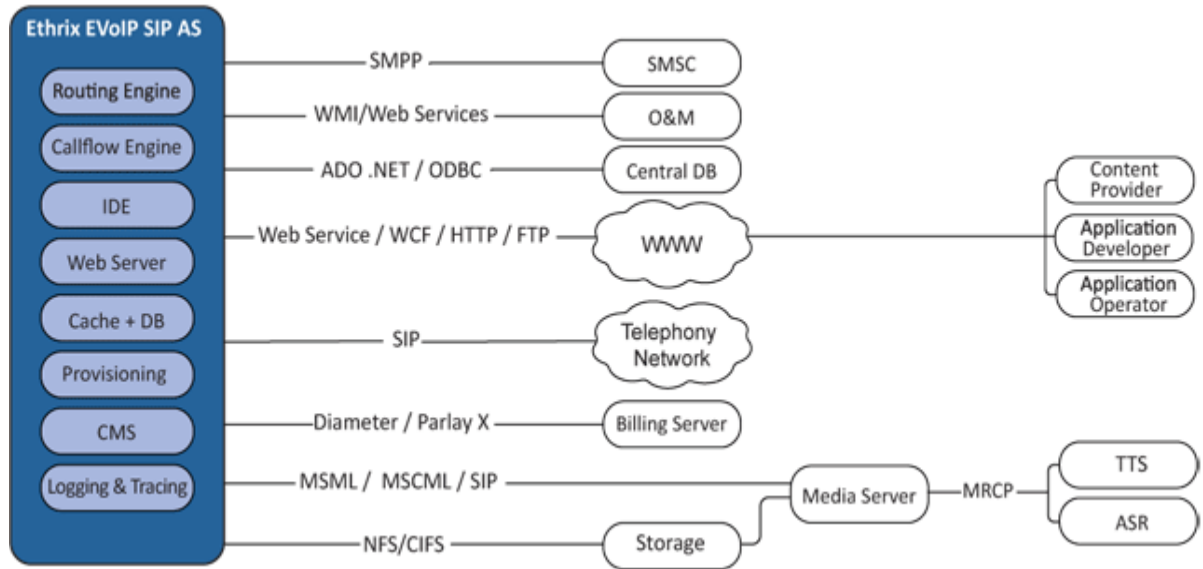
Ethrix EVoIP SIP AS

Routing Engine

Callflow Engine

IDE

Web Server

Cache + DB

Provisioning

CMS

Logging & Tracing

SMPP

SMSC

WMI/Web Services

O&M

ADO .NET / ODBC

Central DB

Web Service / WCF / HTTP / FTP

WWW

Content Provider

Application Developer

Application Operator

SIP

Telephony Network

Diameter / Parlay X

Billing Server

MSML / MSCML / SIP

Media Server

MRCP

TTS

ASR

NFS/CIFS

Storage